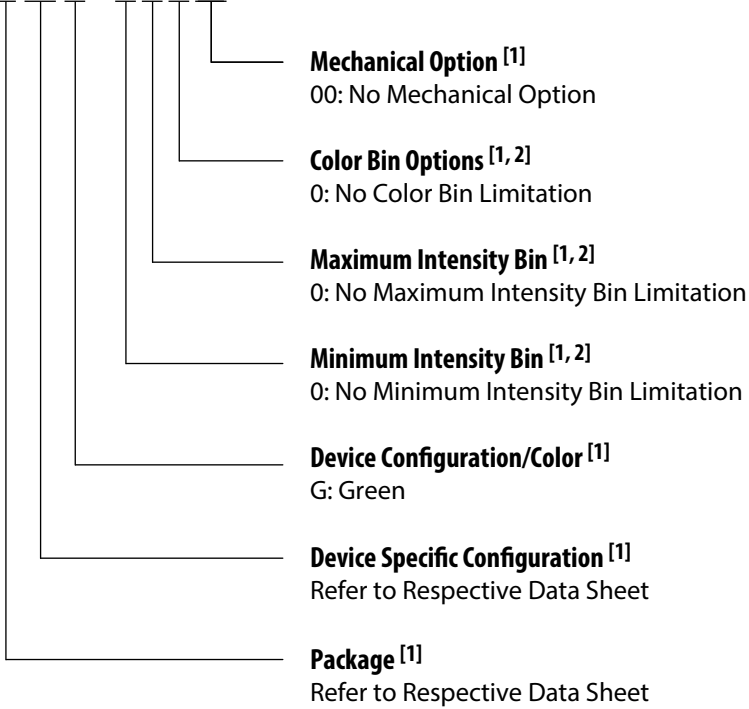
**Mechanical Option** $^{[1]}$
00: No Mechanical Option

**Color Bin Options** $^{[1, 2]}$
0: No Color Bin Limitation

**Maximum Intensity Bin** $^{[1, 2]}$
0: No Maximum Intensity Bin Limitation

**Minimum Intensity Bin** $^{[1, 2]}$
0: No Minimum Intensity Bin Limitation

**Device Configuration/Color** $^{[1]}$
G: Green

**Device Specific Configuration** $^{[1]}$
Refer to Respective Data Sheet

**Package** $^{[1]}$
Refer to Respective Data Sheet